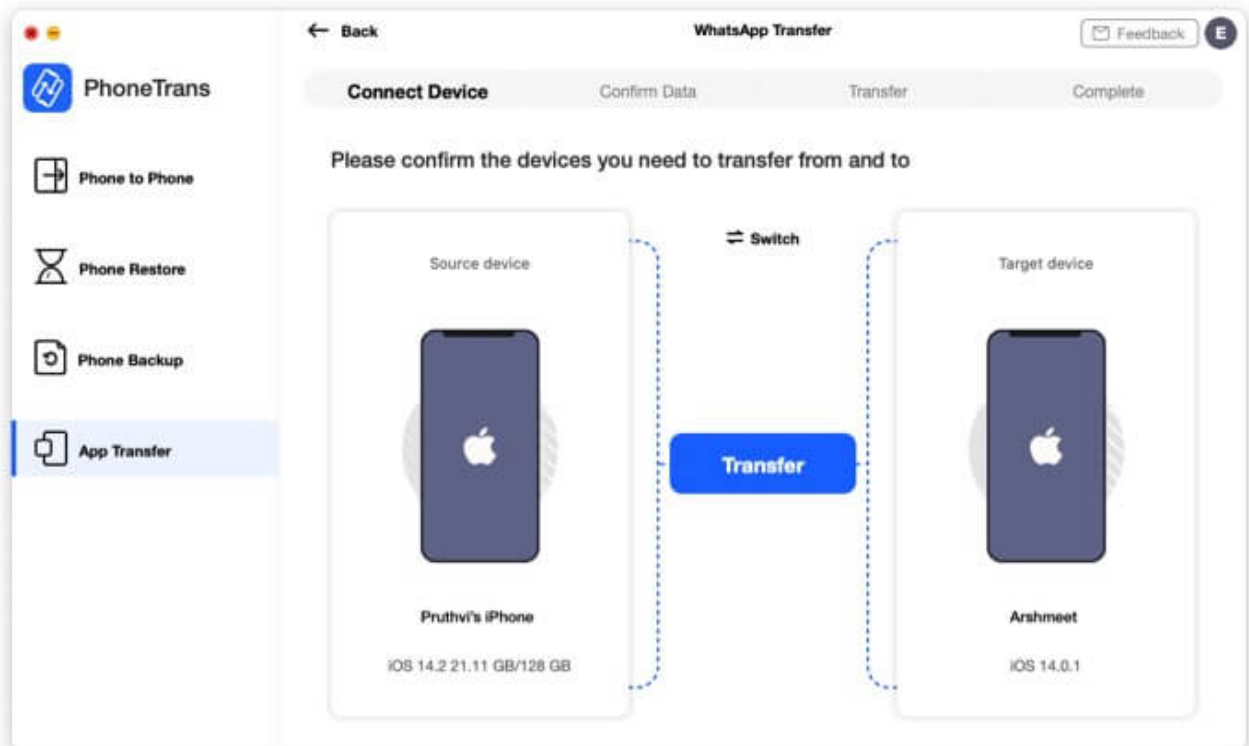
PhoneTrans

Phone to Phone

Phone Restore

Phone Backup

App Transfer

← Back

WhatsApp Transfer

Feedback

E

Connect Device

Confirm Data

Transfer

Complete

Please confirm the devices you need to transfer from and to

Switch

Source device

Pruthvi's iPhone

iOS 14.2 21.11 GB/128 GB

Transfer

Target device

Arshmeet

iOS 14.0.1